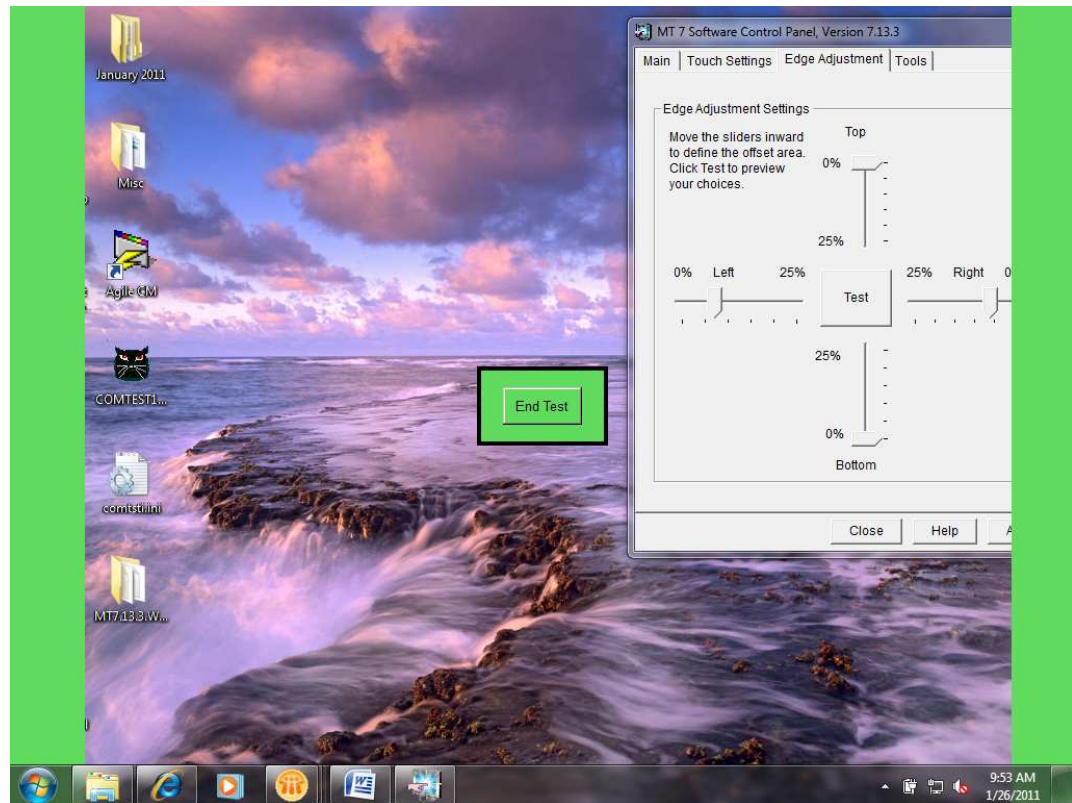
January 2011

Misc

Agile GM

COMTEST1...

comtst.ini

MT7.13.3.W...

End Test

MT 7 Software Control Panel, Version 7.13.3

Main | Touch Settings | Edge Adjustment | Tools

Edge Adjustment Settings

Move the sliders inward to define the offset area. Click Test to preview your choices.

Top

0%

25%

0% Left 25%

Test

25% Right 0

25%

0%

Bottom

Close Help A

9:53 AM
1/26/2011